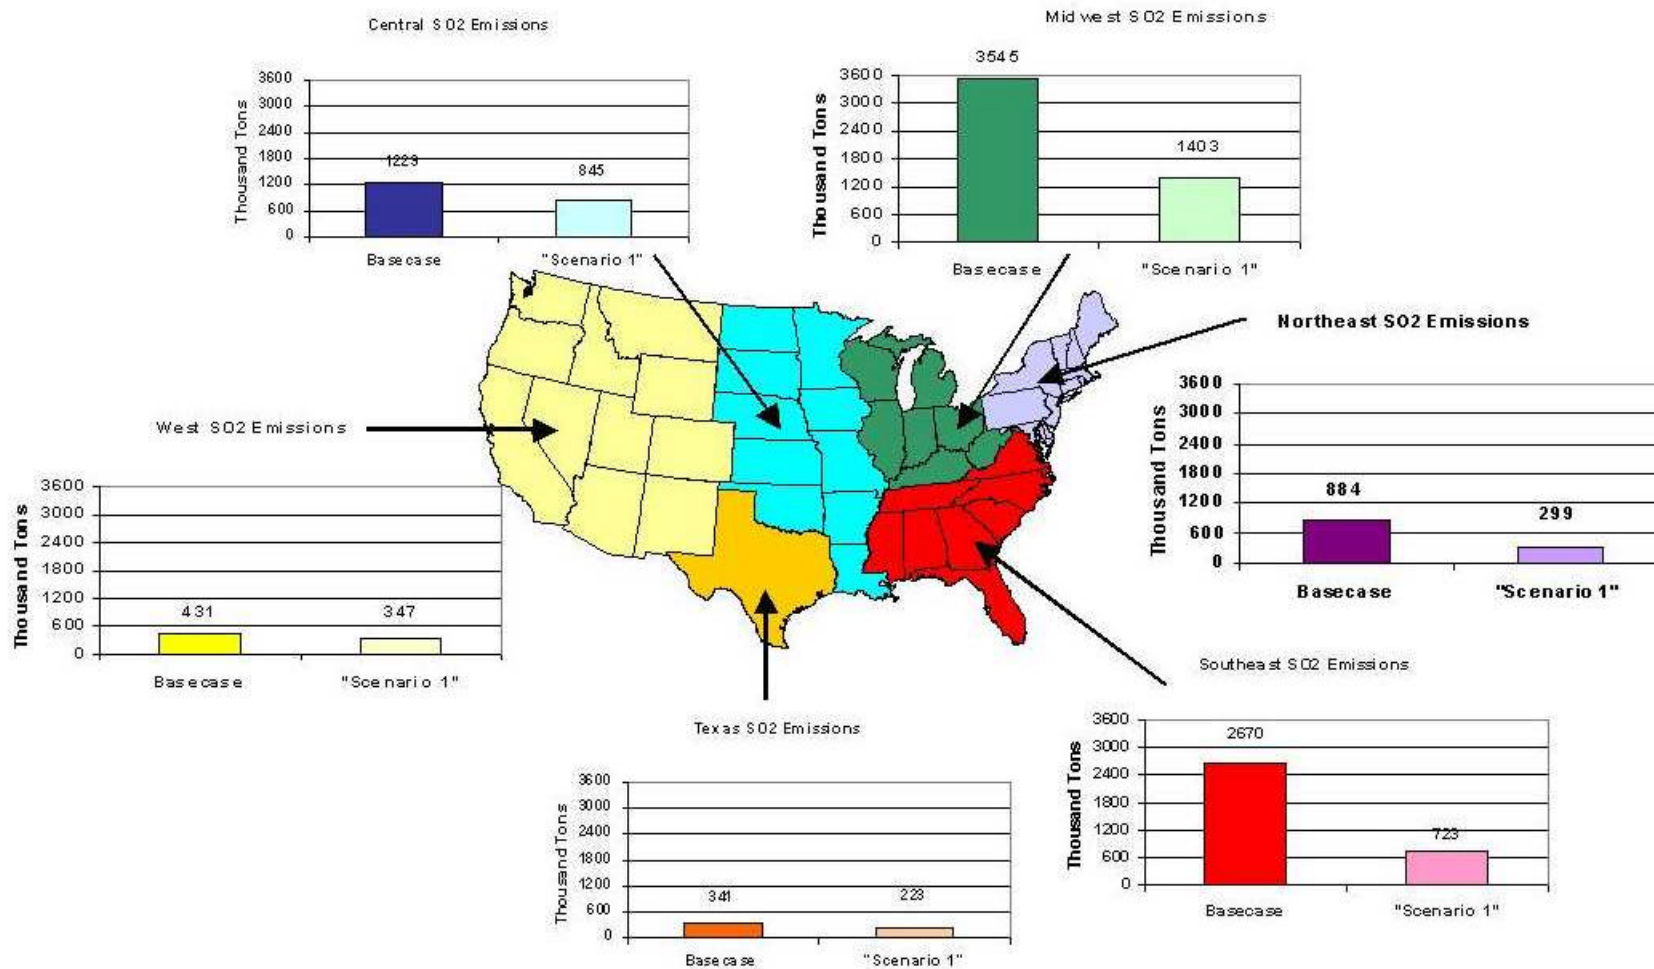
Central SO2 Emissions

Thousand Tons
3600
3000
2400
1800
1200
600
0
1229
845
Basecase
"Scenario 1"

Midwest SO2 Emissions

Thousand Tons
3600
3000
2400
1800
1200
600
0
3545
1403
Basecase
"Scenario 1"

Northeast SO2 Emissions

Thousand Tons
3600
3000
2400
1800
1200
600
0
884
299
Basecase
"Scenario 1"

West SO2 Emissions

Thousand Tons
3600
3000
2400
1800
1200
600
0
431
347
Basecase
"Scenario 1"

Southeast SO2 Emissions

Thousand Tons
3600
3000
2400
1800
1200
600
0
2670
723
Basecase
"Scenario 1"

Texas SO2 Emissions

Thousand Tons
3600
3000
2400
1800
1200
600
0
341
223
Basecase
"Scenario 1"